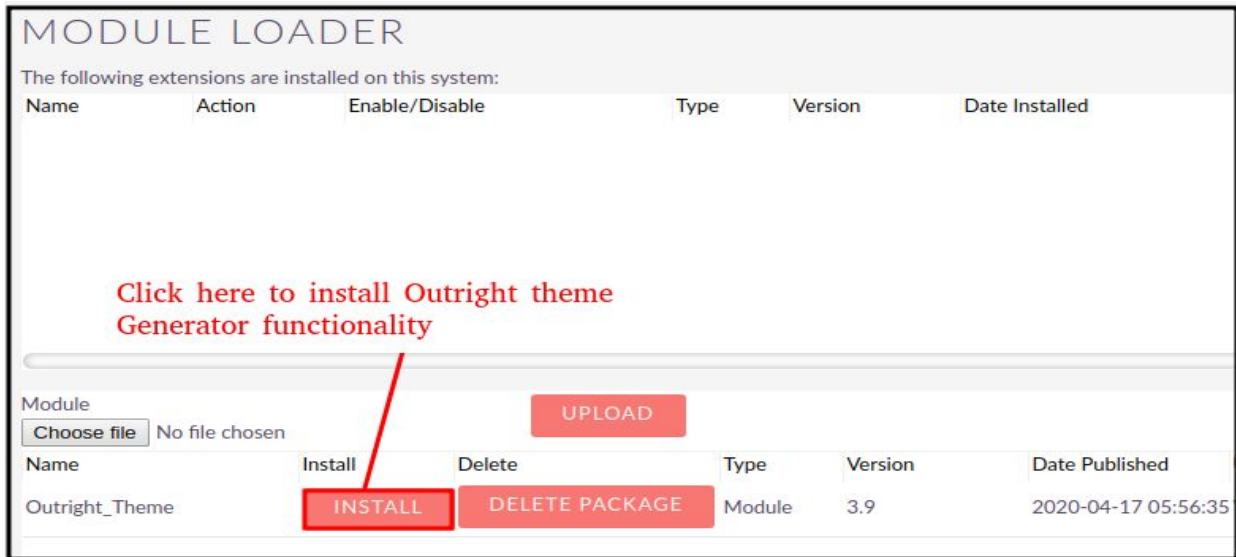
MODULE LOADER

The following extensions are installed on this system:

| Name | Action | Enable/Disable | Type | Version | Date Installed |
|---|---|---|---|---|---|

Click here to install Outright theme Generator functionality

Module

Choose file No file chosen

UPLOAD

| Name | Install | Delete | Type | Version | Date Published |
|---|---|---|---|---|---|
| Outright_Theme | INSTALL | DELETE PACKAGE | Module | 3.9 | 2020-04-17 05:56:35 |